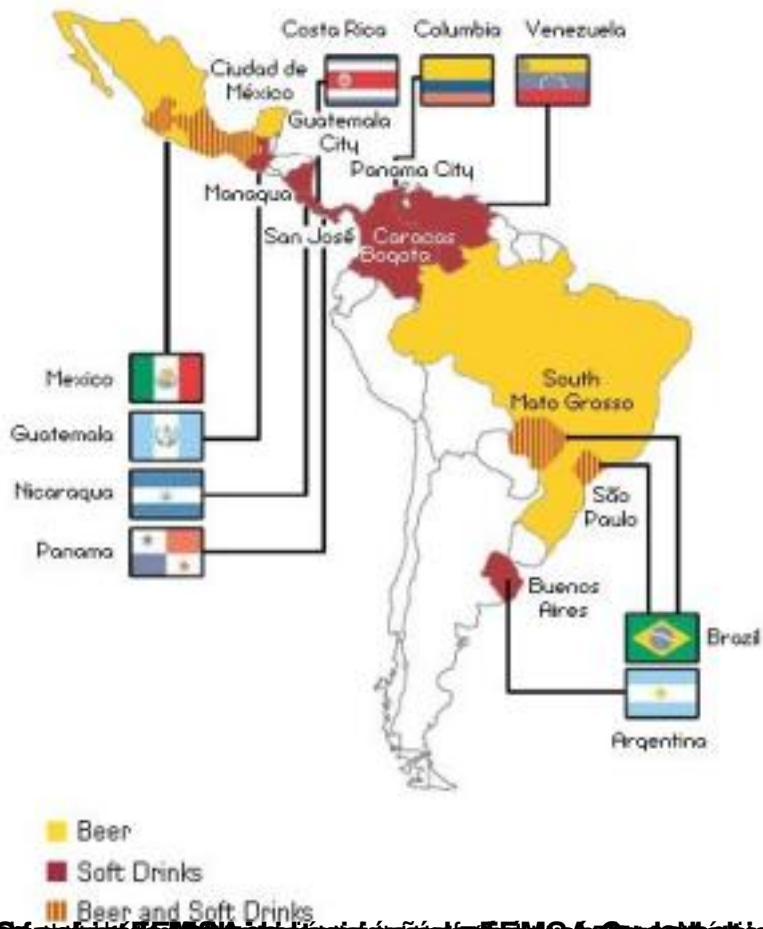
Costa Rica
Columbia
Venezuela
Ciudad de México
Guatemala City
Panama City
Managua
San José
Caracas
Bogota
Mexico
Guatemala
Nicaragua
Panama
South Mato Grosso
São Paulo
Buenos Aires
Brazil
Argentina

Beer
Soft Drinks
Beer and Soft Drinks
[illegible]